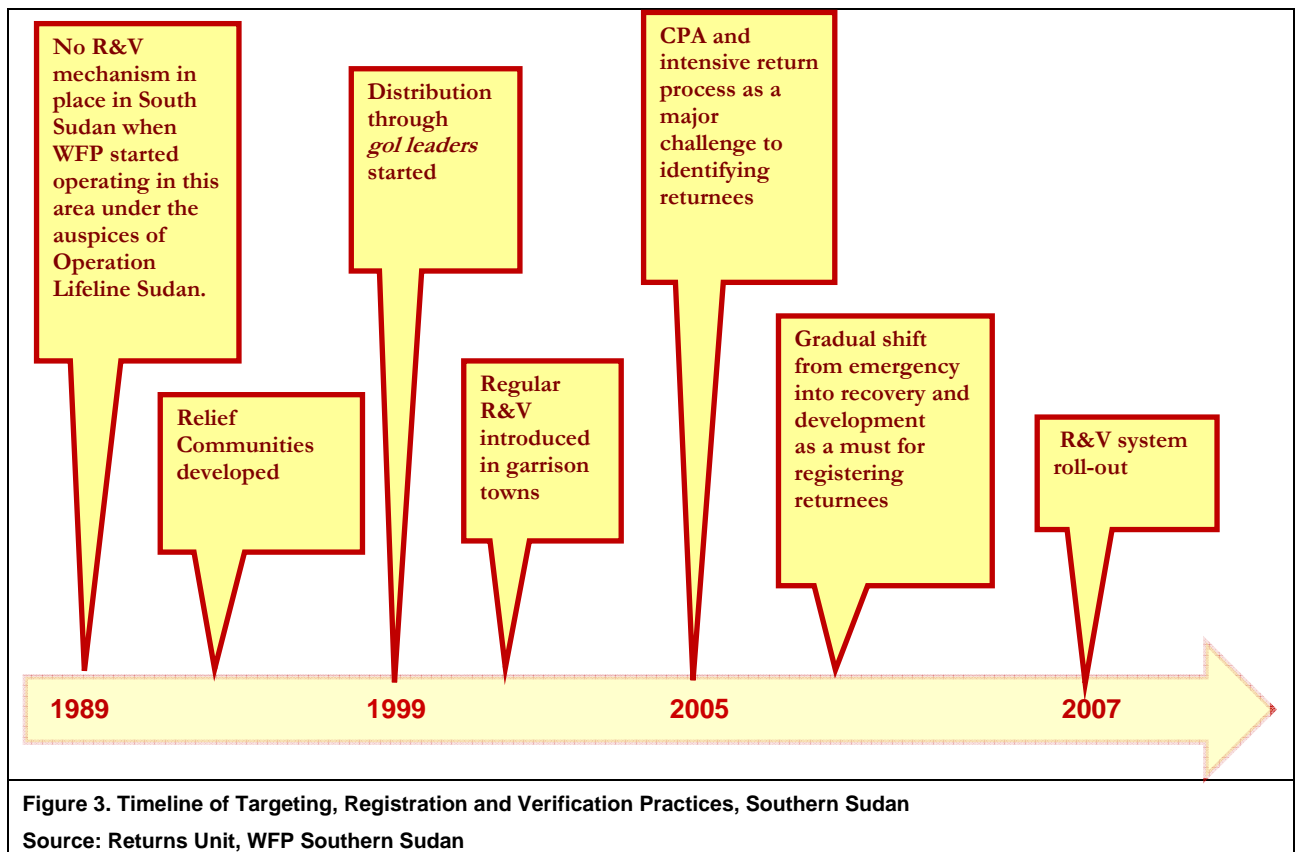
No R&V mechanism in place in South Sudan when WFP started operating in this area under the auspices of Operation Lifeline Sudan.

Relief Communities developed

Distribution through *gol leaders* started

Regular R&V introduced in garrison towns

CPA and intensive return process as a major challenge to identifying returnees

Gradual shift from emergency into recovery and development as a must for registering returnees

R&V system roll-out

1989

1999

2005

2007

Figure 3. Timeline of Targeting, Registration and Verification Practices, Southern Sudan

Source: Returns Unit, WFP Southern Sudan